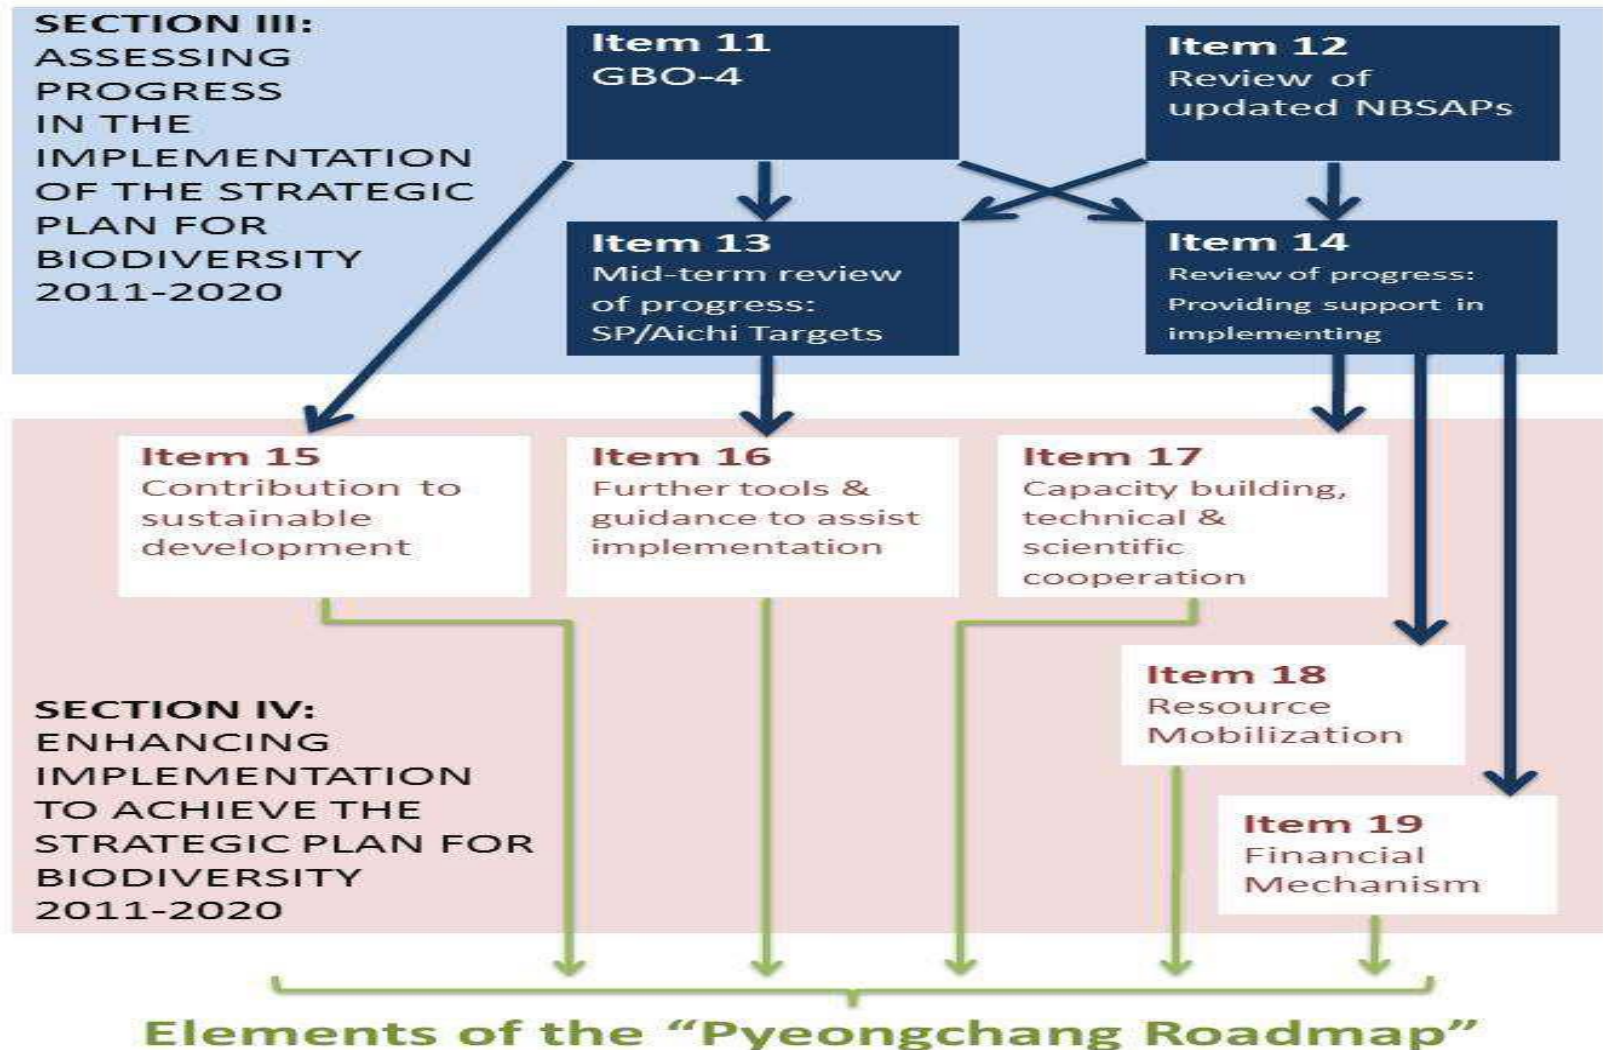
SECTION III: ASSESSING PROGRESS IN THE IMPLEMENTATION OF THE STRATEGIC PLAN FOR BIODIVERSITY 2011-2020

Item 11
GBO-4

Item 12
Review of updated NBSAPs

Item 13
Mid-term review of progress: SP/Aichi Targets

Item 14
Review of progress: Providing support in implementing

Item 15
Contribution to sustainable development

Item 16
Further tools & guidance to assist implementation

Item 17
Capacity building, technical & scientific cooperation

SECTION IV: ENHANCING IMPLEMENTATION TO ACHIEVE THE STRATEGIC PLAN FOR BIODIVERSITY 2011-2020

Item 18
Resource Mobilization

Item 19
Financial Mechanism

Elements of the "Pyeongchang Roadmap"